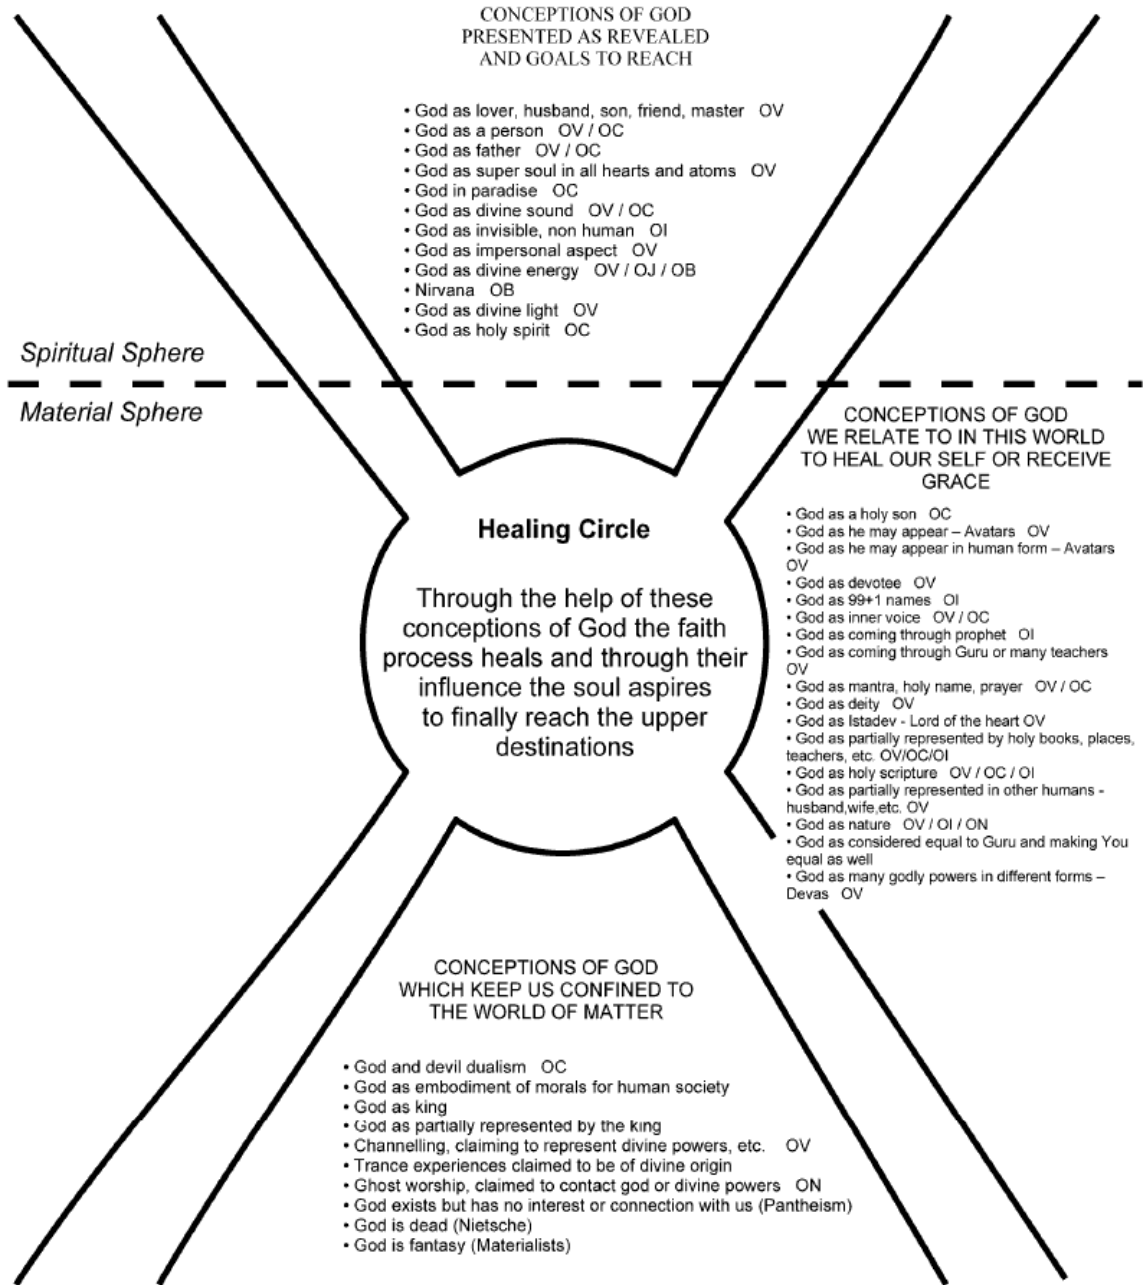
CONCEPTIONS OF GOD
PRESENTED AS REVEALED
AND GOALS TO REACH

• God as lover, husband, son, friend, master OV
• God as a person OV / OC
• God as father OV / OC
• God as super soul in all hearts and atoms OV
• God in paradise OC
• God as divine sound OV / OC
• God as invisible, non human OI
• God as impersonal aspect OV
• God as divine energy OV / OJ / OB
• Nirvana OB
• God as divine light OV
• God as holy spirit OC

Spiritual Sphere

Material Sphere

CONCEPTIONS OF GOD
WE RELATE TO IN THIS WORLD
TO HEAL OUR SELF OR RECEIVE
GRACE

• God as a holy son OC
• God as he may appear – Avatars OV
• God as he may appear in human form – Avatars OV
• God as devotee OV
• God as 99+1 names OI
• God as inner voice OV / OC
• God as coming through prophet OI
• God as coming through Guru or many teachers OV
• God as mantra, holy name, prayer OV / OC
• God as deity OV
• God as Istadev - Lord of the heart OV
• God as partially represented by holy books, places, teachers, etc. OV/OC/OI
• God as holy scripture OV / OC / OI
• God as partially represented in other humans - husband,wife,etc. OV
• God as nature OV / OI / ON
• God as considered equal to Guru and making You equal as well
• God as many godly powers in different forms – Devas OV

Healing Circle

Through the help of these conceptions of God the faith process heals and through their influence the soul aspires to finally reach the upper destinations

CONCEPTIONS OF GOD
WHICH KEEP US CONFINED TO
THE WORLD OF MATTER

• God and devil dualism OC
• God as embodiment of morals for human society
• God as king
• God as partially represented by the king
• Channelling, claiming to represent divine powers, etc. OV
• Trance experiences claimed to be of divine origin
• Ghost worship, claimed to contact god or divine powers ON
• God exists but has no interest or connection with us (Pantheism)
• God is dead (Nietsche)
• God is fantasy (Materialists)